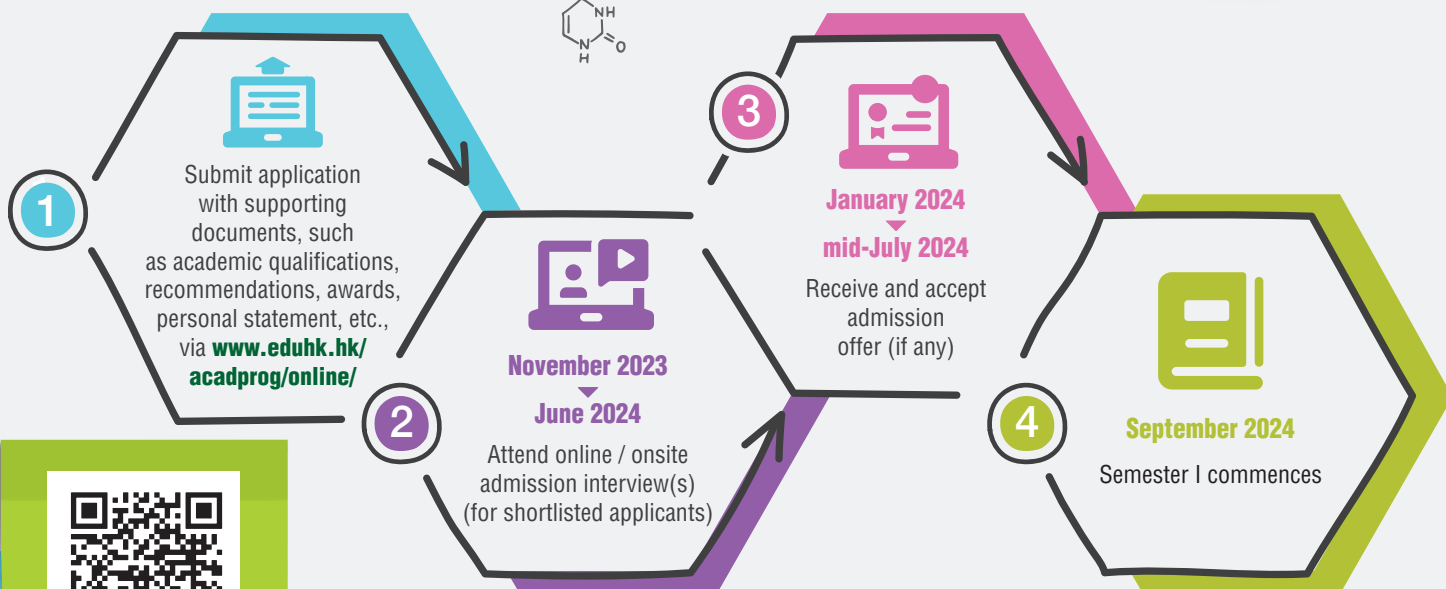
NH
N O
H

1

Submit application with supporting documents, such as academic qualifications, recommendations, awards, personal statement, etc., via www.eduhk.hk/acadprog/online/

2

November 2023
June 2024

Attend online / onsite admission interview(s) (for shortlisted applicants)

3

January 2024
mid-July 2024

Receive and accept admission offer (if any)

4

September 2024

Semester I commences